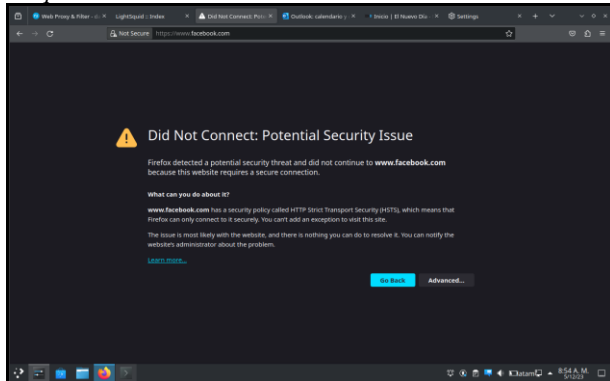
Web Proxy & Filter - ct ×  LightSquid :: Index ×  Did Not Connect: Pote ×  Outlook: calendario y ×  Inicio | El Nuevo Dia ×  Settings ×  +

Not Secure  https://www.facebook.com

Did Not Connect: Potential Security Issue

Firefox detected a potential security threat and did not continue to www.facebook.com because this website requires a secure connection.

What can you do about it?

www.facebook.com has a security policy called HTTP Strict Transport Security (HSTS), which means that Firefox can only connect to it securely. You can't add an exception to visit this site.

The issue is most likely with the website, and there is nothing you can do to resolve it. You can notify the website's administrator about the problem.

Learn more...

Go Back  Advanced...

Datam  8:54 A. M.  5/1/23